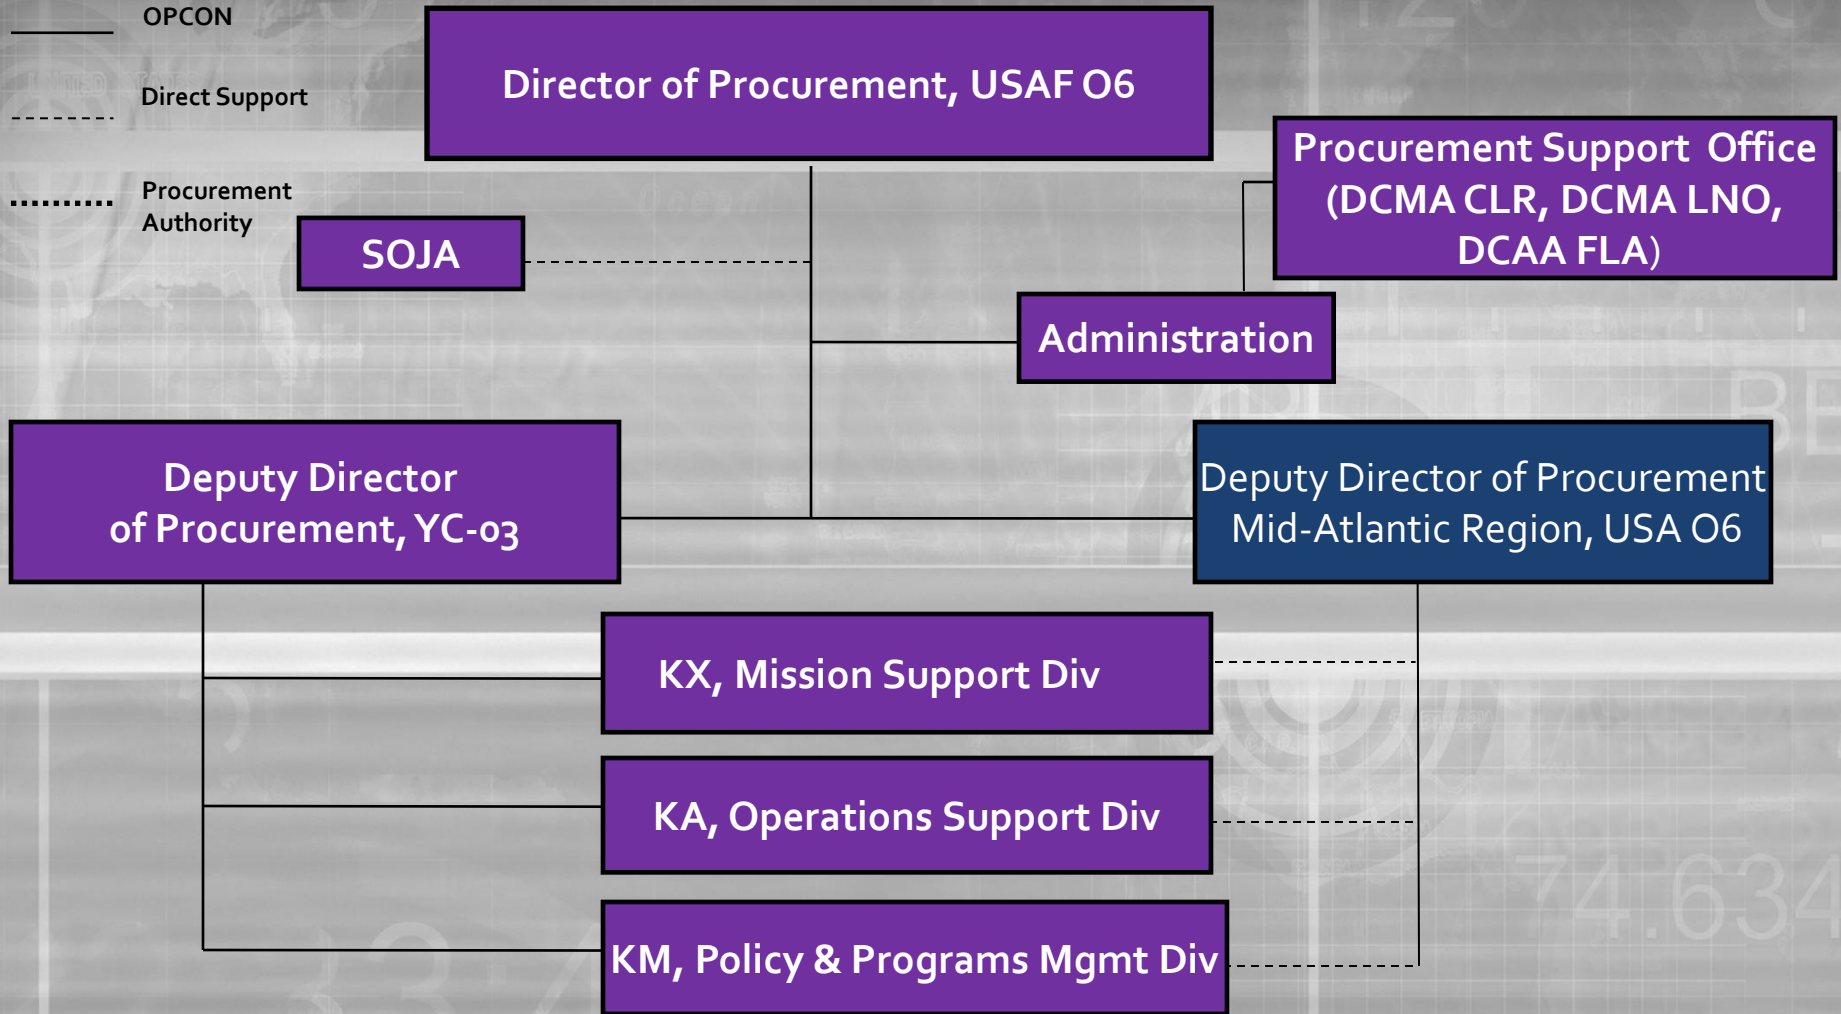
OPCON

Direct Support

Procurement Authority

Director of Procurement, USAF O6

Procurement Support Office (DCMA CLR, DCMA LNO, DCAA FLA)

SOJA

Administration

Deputy Director of Procurement, YC-03

Deputy Director of Procurement Mid-Atlantic Region, USA O6

KX, Mission Support Div

KA, Operations Support Div

KM, Policy & Programs Mgmt Div